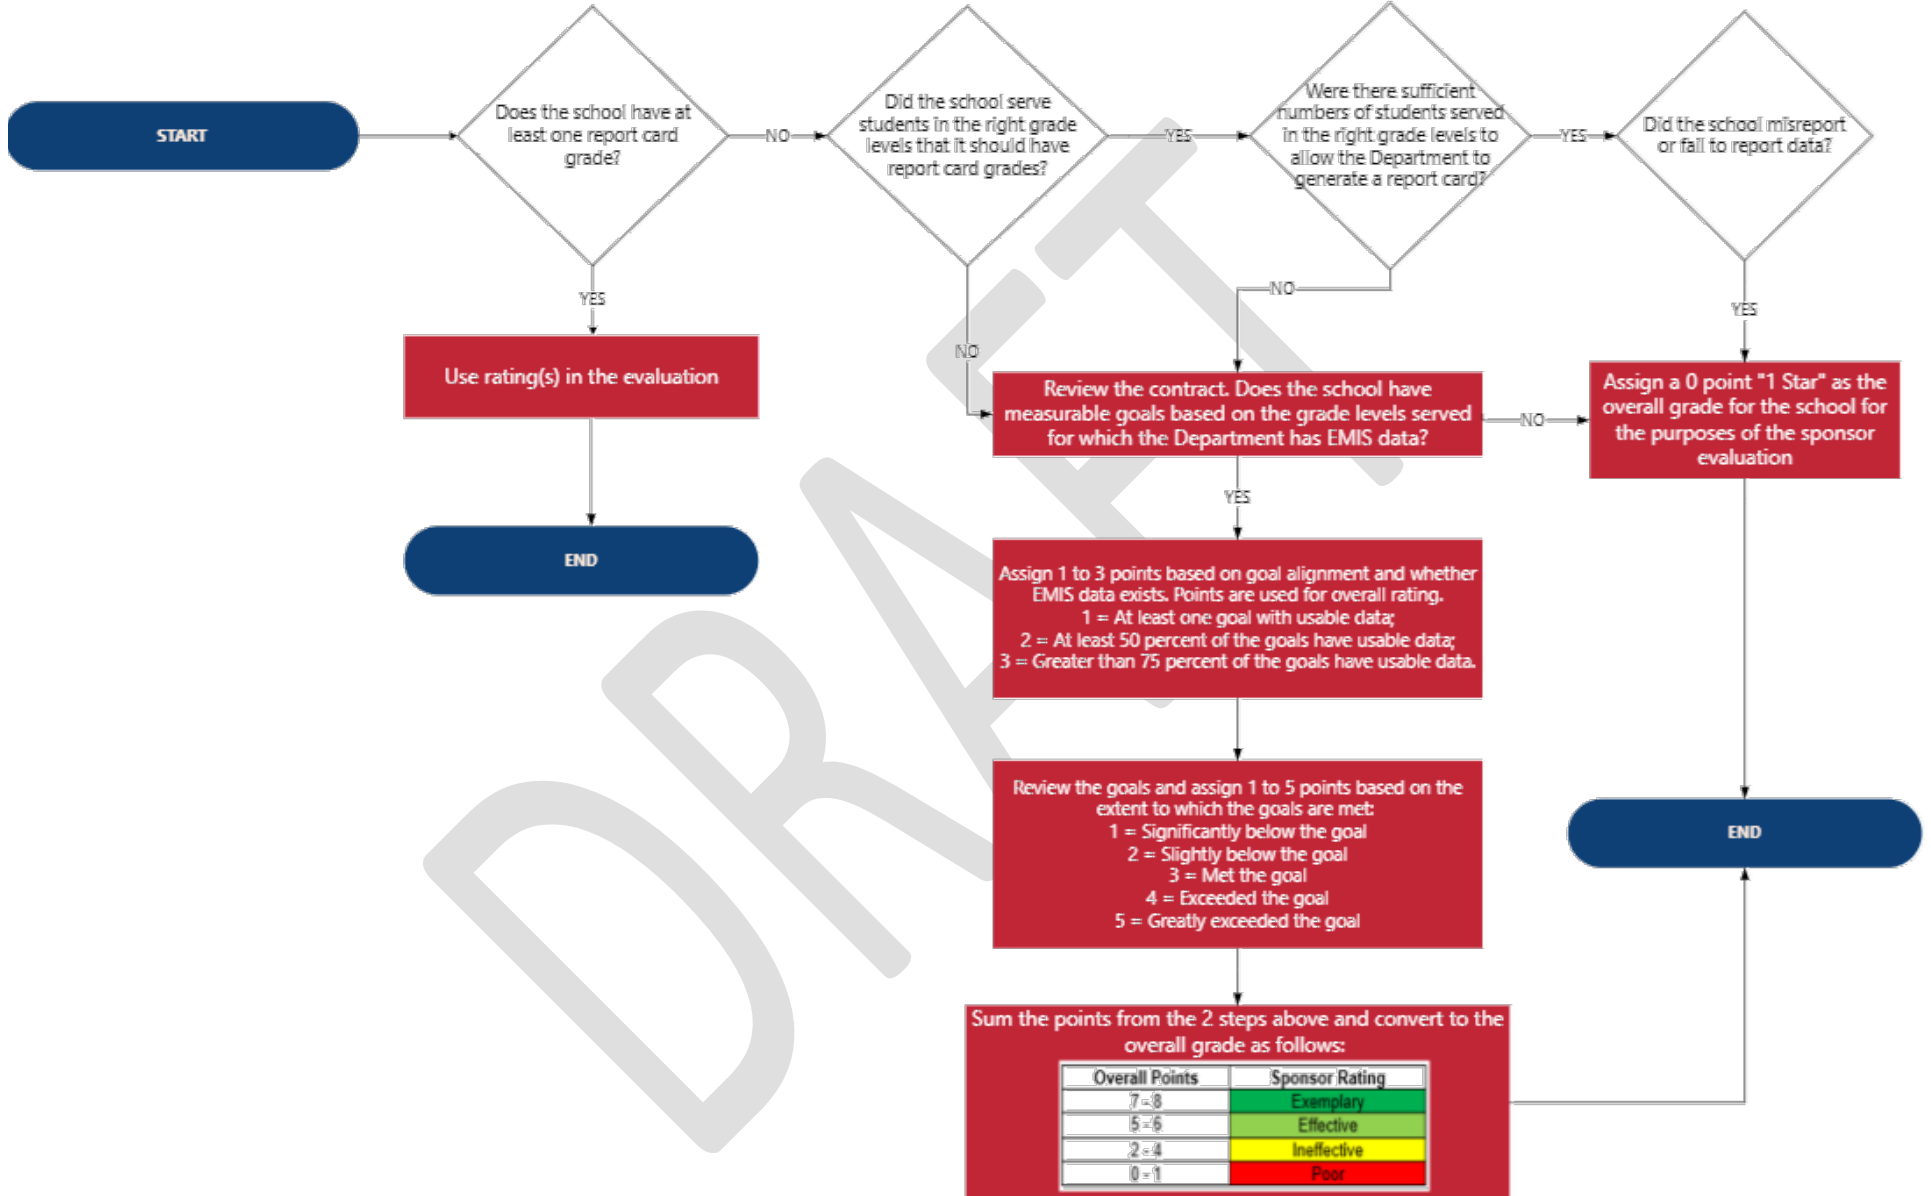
START

Does the school have at least one report card grade?

NO

Did the school serve students in the right grade levels that it should have report card grades?

YES

Were there sufficient numbers of students served in the right grade levels to allow the Department to generate a report card?

YES

Did the school misreport or fail to report data?

YES

Use rating(s) in the evaluation

END

NO

NO

Review the contract. Does the school have measurable goals based on the grade levels served for which the Department has EMIS data?

NO

YES

Assign a 0 point "1 Star" as the overall grade for the school for the purposes of the sponsor evaluation

YES

Assign 1 to 3 points based on goal alignment and whether EMIS data exists. Points are used for overall rating.
1 = At least one goal with usable data;
2 = At least 50 percent of the goals have usable data;
3 = Greater than 75 percent of the goals have usable data.

Review the goals and assign 1 to 5 points based on the extent to which the goals are met:
1 = Significantly below the goal
2 = Slightly below the goal
3 = Met the goal
4 = Exceeded the goal
5 = Greatly exceeded the goal

END

Sum the points from the 2 steps above and convert to the overall grade as follows:

| Overall Points | Sponsor Rating |
|---|---|
| 7-8 | Exemplary |
| 5-6 | Effective |
| 2-4 | Ineffective |
| 0-1 | Poor |

DRAFT